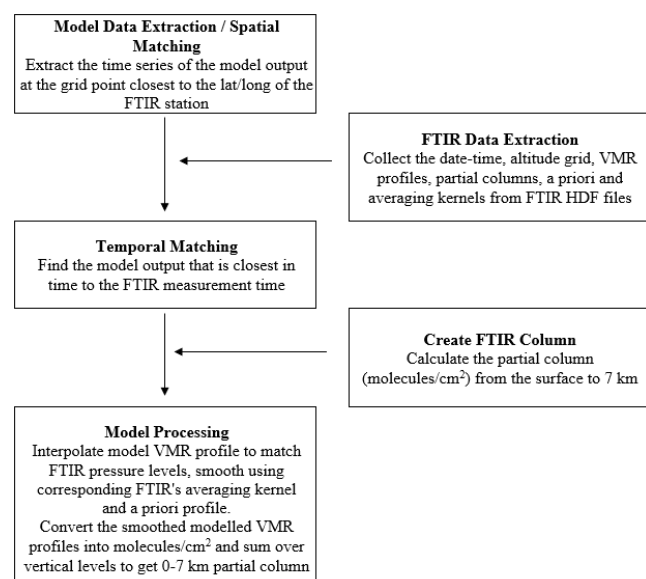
**Model Data Extraction / Spatial Matching**
Extract the time series of the model output at the grid point closest to the lat/long of the FTIR station

**FTIR Data Extraction**
Collect the date-time, altitude grid, VMR profiles, partial columns, a priori and averaging kernels from FTIR HDF files

**Temporal Matching**
Find the model output that is closest in time to the FTIR measurement time

**Create FTIR Column**
Calculate the partial column (molecules/cm$^2$) from the surface to 7 km

**Model Processing**
Interpolate model VMR profile to match FTIR pressure levels, smooth using corresponding FTIR's averaging kernel and a priori profile.
Convert the smoothed modelled VMR profiles into molecules/cm$^2$ and sum over vertical levels to get 0-7 km partial column